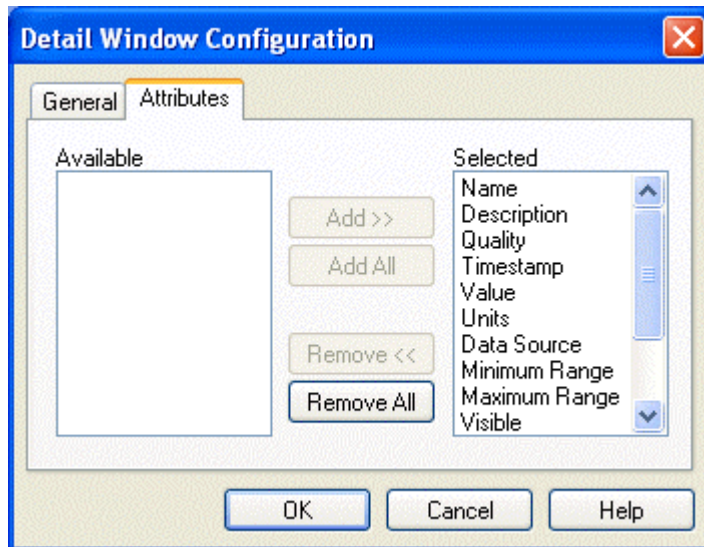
Detail Window Configuration

General Attributes

Available

Selected

Name
Description
Quality
Timestamp
Value
Units
Data Source
Minimum Range
Maximum Range
Visible

Add >>

Add All

Remove <<

Remove All

OK

Cancel

Help